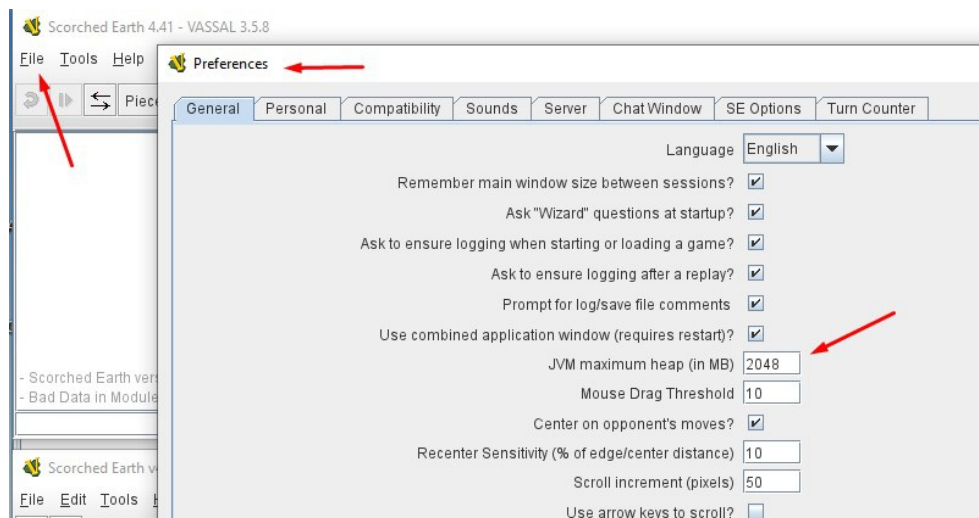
Scorched Earth 4.41 - VASSAL 3.5.8

File Tools Help

Piec

- Scorched Earth vers
- Bad Data in Module

Scorched Earth v

File Edit Tools H

Preferences

General | Personal | Compatibility | Sounds | Server | Chat Window | SE Options | Turn Counter

Language English

Remember main window size between sessions? ✔

Ask "Wizard" questions at startup? ✔

Ask to ensure logging when starting or loading a game? ✔

Ask to ensure logging after a replay? ✔

Prompt for log/save file comments ✔

Use combined application window (requires restart)? ✔

JVM maximum heap (in MB) 2048

Mouse Drag Threshold 10

Center on opponent's moves? ✔

Recenter Sensitivity (% of edge/center distance) 10

Scroll increment (pixels) 50

Use arrow keys to scroll?